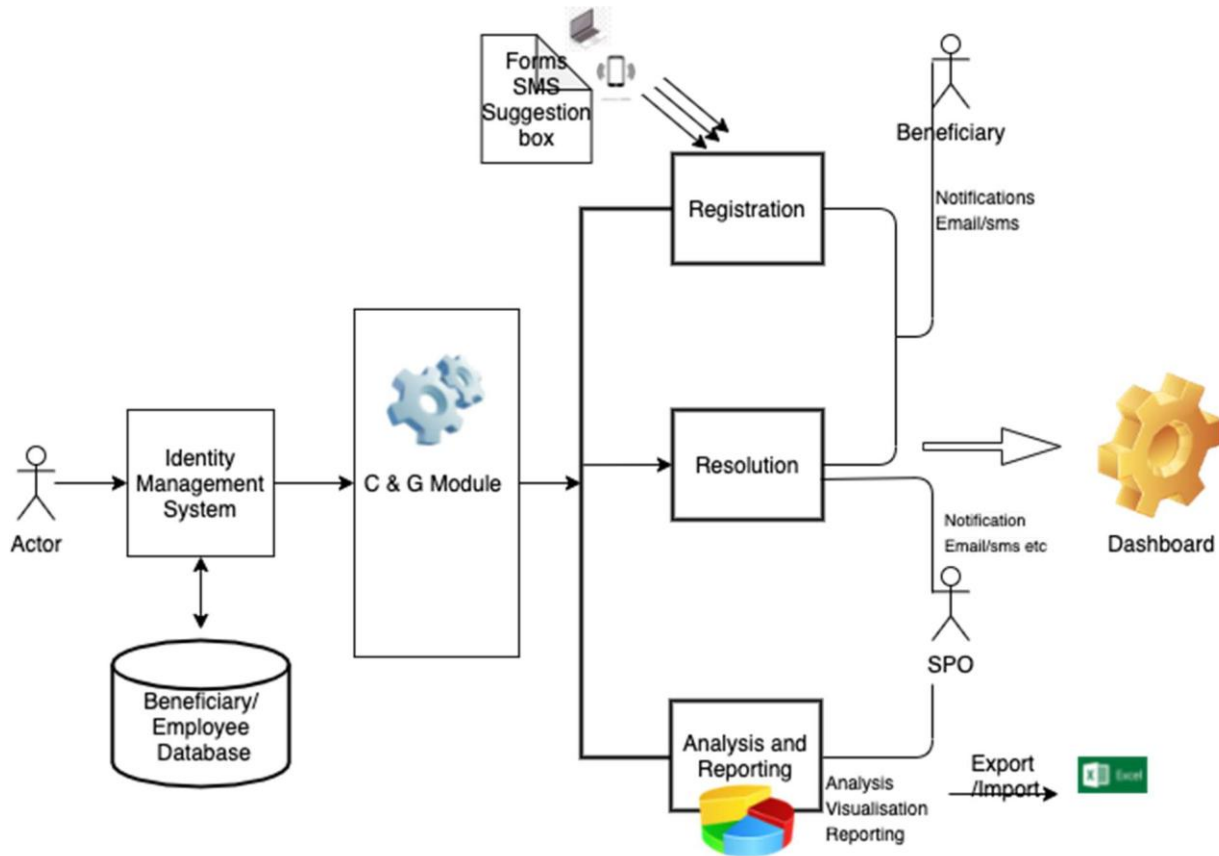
Forms
SMS
Suggestion
box

Beneficiary

Registration

Notifications
Email/sms

Identity
Management
System

C & G Module

Resolution

Dashboard

Actor

Notification
Email/sms etc

SPO

Beneficiary/
Employee
Database

Analysis and
Reporting

Analysis
Visualisation
Reporting

Export
/Import

Excel